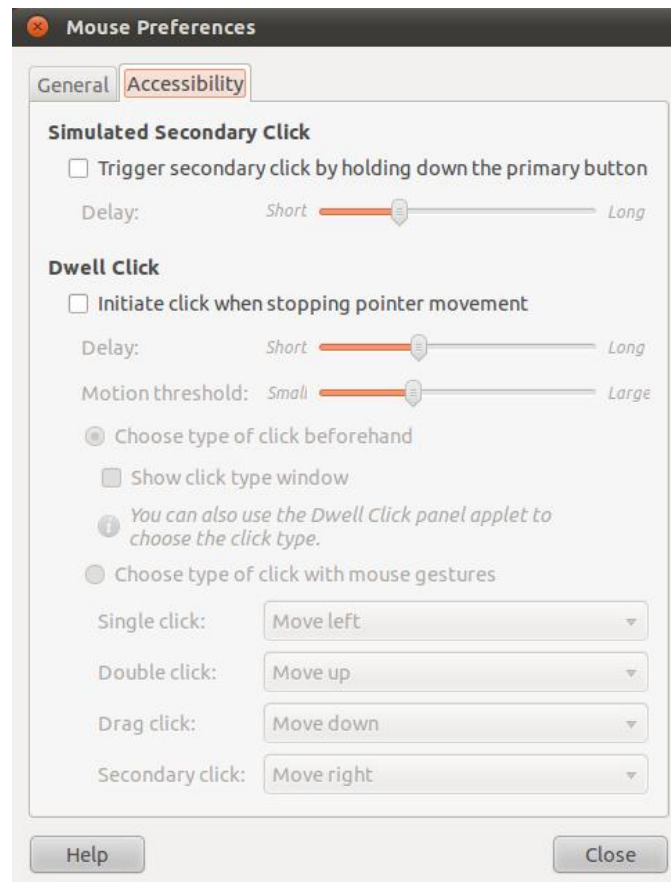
Mouse Preferences

General Accessibility

Simulated Secondary Click

Trigger secondary click by holding down the primary button

Delay: Short Long

Dwell Click

Initiate click when stopping pointer movement

Delay: Short Long

Motion threshold: Small Large

Choose type of click beforehand

Show click type window

You can also use the Dwell Click panel applet to choose the click type.

Choose type of click with mouse gestures

Single click: Move left

Double click: Move up

Drag click: Move down

Secondary click: Move right

Help Close